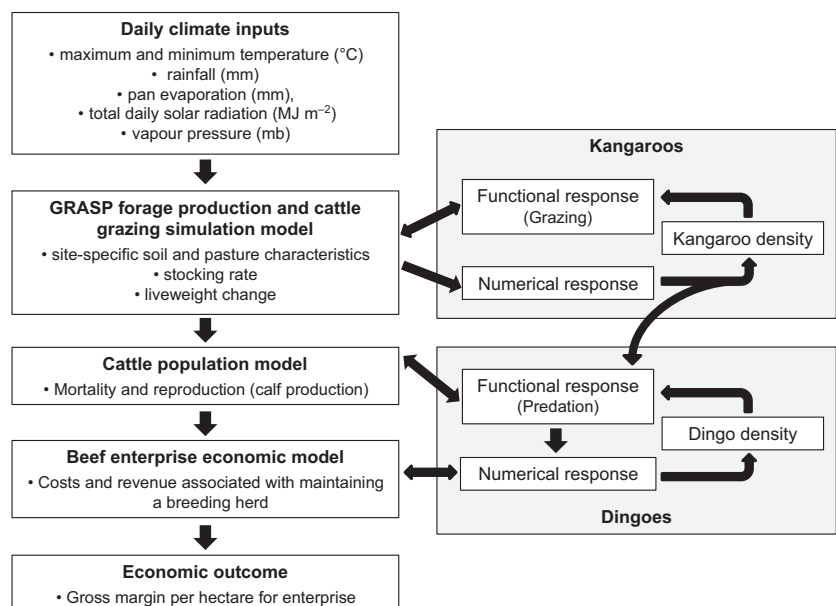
Daily climate inputs
• maximum and minimum temperature (°C)
• rainfall (mm)
• pan evaporation (mm),
• total daily solar radiation (MJ m$^{-2}$)
• vapour pressure (mb)

Kangaroos

Functional response (Grazing)

Kangaroo density

GRASP forage production and cattle grazing simulation model
• site-specific soil and pasture characteristics
• stocking rate
• liveweight change

Numerical response

Cattle population model
• Mortality and reproduction (calf production)

Functional response (Predation)

Dingo density

Beef enterprise economic model
• Costs and revenue associated with maintaining a breeding herd

Numerical response

Dingoes

Economic outcome
• Gross margin per hectare for enterprise